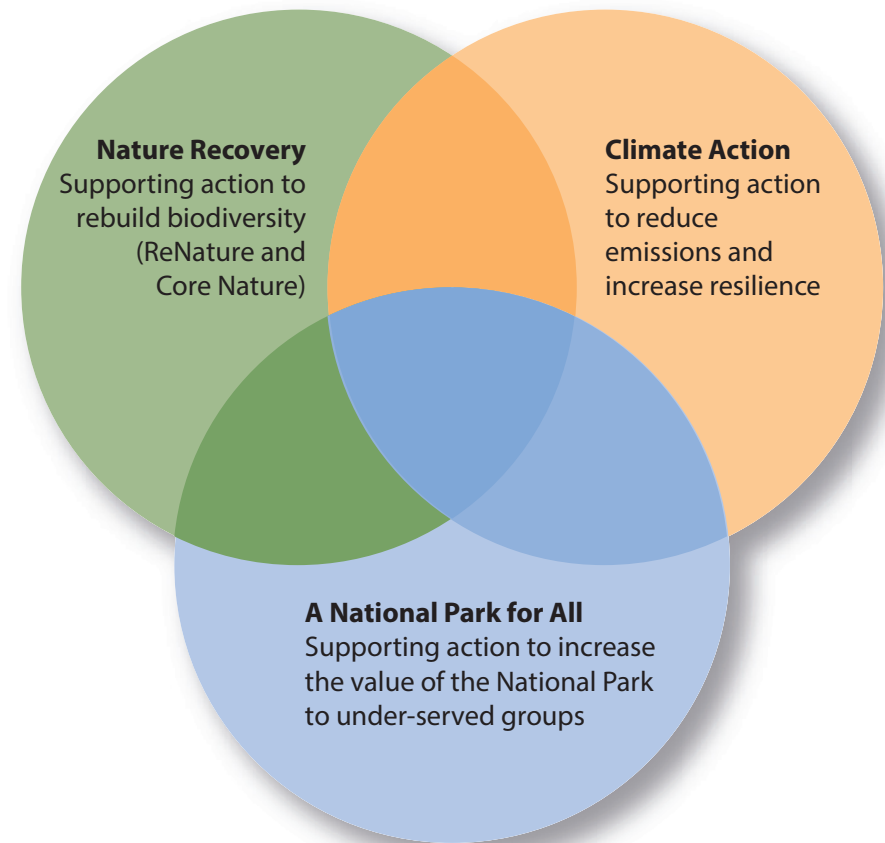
**Nature Recovery**
Supporting action to rebuild biodiversity (ReNature and Core Nature)

**Climate Action**
Supporting action to reduce emissions and increase resilience

**A National Park for All**
Supporting action to increase the value of the National Park to under-served groups